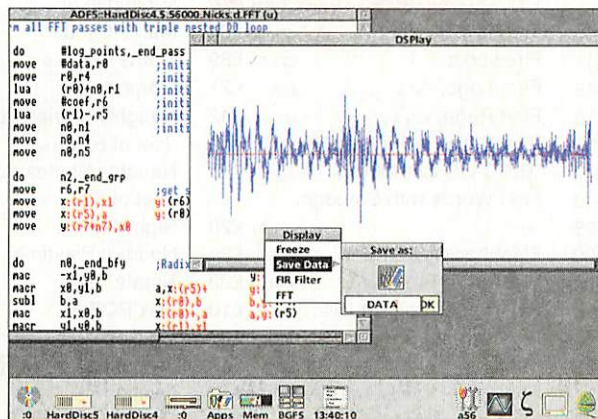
ADFS::HardDisc4.$.56000.Nicks.d.FFT (u)

;m all FFT passes with triple nested DO loop

do #log_points,_end_pass
move #data,r0 ;init
move r0,r4 ;init
lua (r0)+n0,r1 ;init
move #coef,r6 ;init
lua (r1)-,r5 ;init
move n0,n1 ;init
move n0,n4
move n0,n5

do n2,_end_grp
move r6,r7 ;get
move x:(r1),x1 y:(r6)
move x:(r5),a y:(r0)
move y:(r7+n7),x0

do n0,_end_bfy ;Radix
mac -x1,y0,b y:
macr x0,y1,b a,x:(r5)+ y:
subl b,a x:(r0),b
mac x1,x0,b x:(r0)+,a
macr y1,y0,b x:(r1),x1

DSPlay

Display
Freeze
Save Data
FIR Filter
FFT

Save as:
DATA
OK

:0 HardDisc5 HardDisc4 :0 Apps Mem BGFS 13:40:10 a56